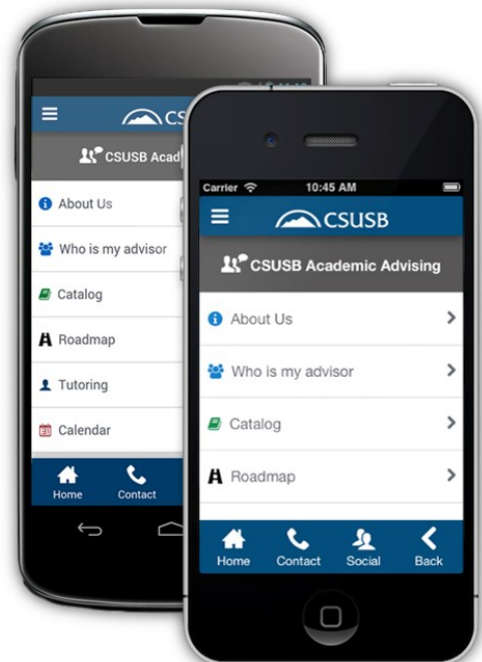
CS

CSUSB Acad

About Us

Who is my advisor

Catalog

Roadmap

Tutoring

Calendar

Home

Contact

Carrier

10:45 AM

CSUSB

CSUSB Academic Advising

About Us

Who is my advisor

Catalog

Roadmap

Home

Contact

Social

Back